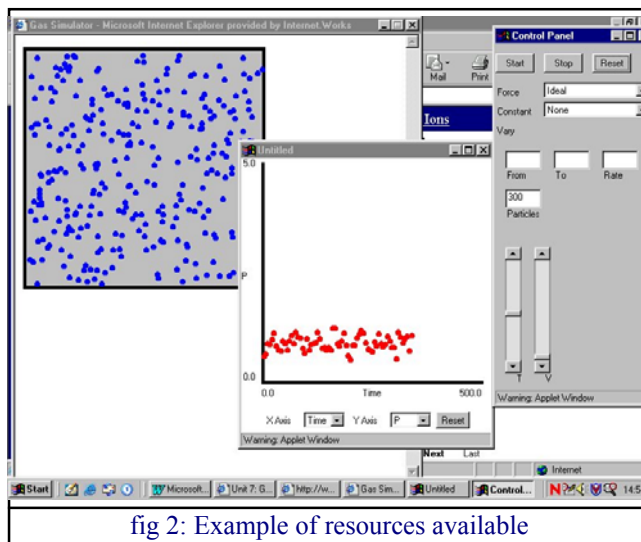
Gas Simulator - Microsoft Internet Explorer provided by Internet.Works

Mail Print

Ions

Control Panel

Start Stop Reset

Force Ideal

Constant None

Vary

From To Rate

300

Particles

T V

Warning: Applet Window

Untitled

5.0

P

0.0

0.0 Time 500.0

X Axis Time Y Axis P Reset

Warning: Applet Window

Next Last

Internet

Start Microsoft... Unit 7: G... http://w... Gas Sim... Untitled Control... 14:5

fig 2: Example of resources available